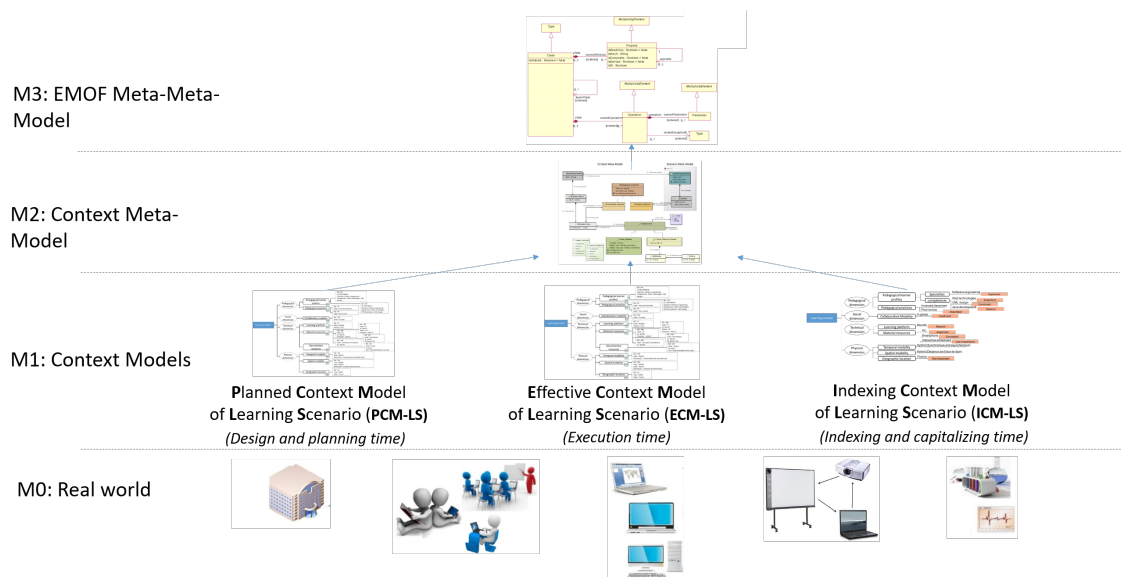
M3: EMOF Meta-Meta-Model

M2: Context Meta-Model

M1: Context Models

Planned Context Model of Learning Scenario (PCM-LS)
(Design and planning time)

Effective Context Model of Learning Scenario (ECM-LS)
(Execution time)

Indexing Context Model of Learning Scenario (ICM-LS)
(Indexing and capitalizing time)

M0: Real world